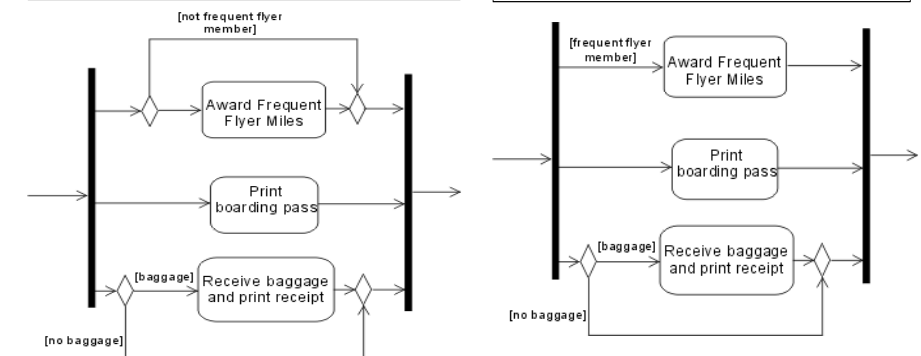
[not frequent flyer member]

Award Frequent Flyer Miles

Print boarding pass

[baggage]

Receive baggage and print receipt

[no baggage]

[frequent flyer member]

Award Frequent Flyer Miles

Print boarding pass

[baggage]

Receive baggage and print receipt

[no baggage]